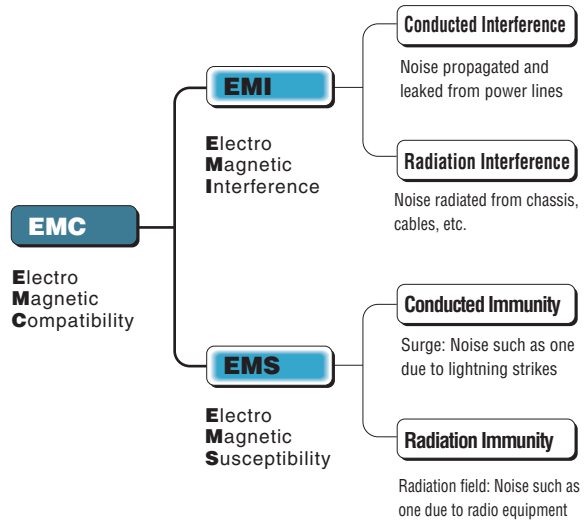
EMC

Electro
Magnetic
Compatibility

EMI

Electro
Magnetic
Interference

Conducted Interference

Noise propagated and leaked from power lines

Radiation Interference

Noise radiated from chassis, cables, etc.

EMS

Electro
Magnetic
Susceptibility

Conducted Immunity

Surge: Noise such as one due to lightning strikes

Radiation Immunity

Radiation field: Noise such as one due to radio equipment